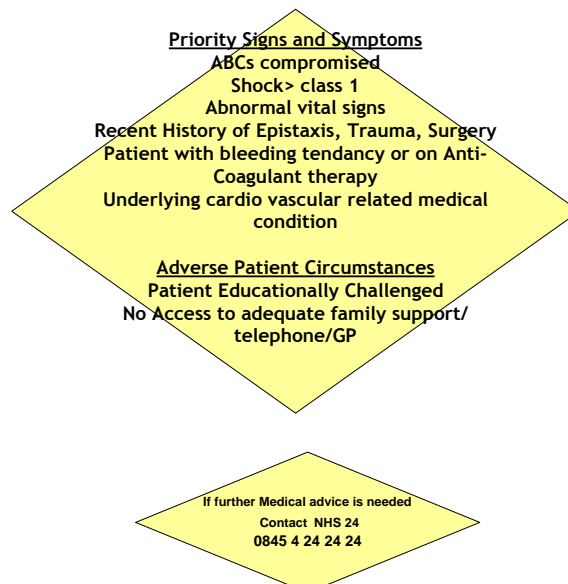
Priority Signs and Symptoms
ABCs compromised
Shock> class 1
Abnormal vital signs
Recent History of Epistaxis, Trauma, Surgery
Patient with bleeding tendancy or on Anti-Coagulant therapy
Underlying cardio vascular related medical condition

Adverse Patient Circumstances
Patient Educationally Challenged
No Access to adequate family support/ telephone/GP

If further Medical advice is needed
Contact NHS 24
0845 4 24 24 24